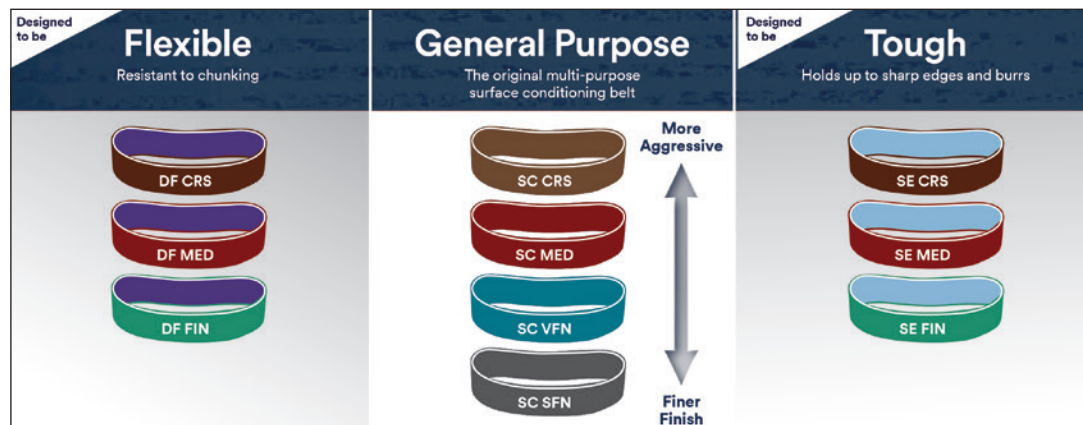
Designed to be
Flexible
Resistant to chunking

DF CRS
DF MED
DF FIN

General Purpose
The original multi-purpose surface conditioning belt

SC CRS
SC MED
SC VFN
SC SFN

More Aggressive
Finer Finish

Designed to be
Tough
Holds up to sharp edges and burrs

SE CRS
SE MED
SE FIN